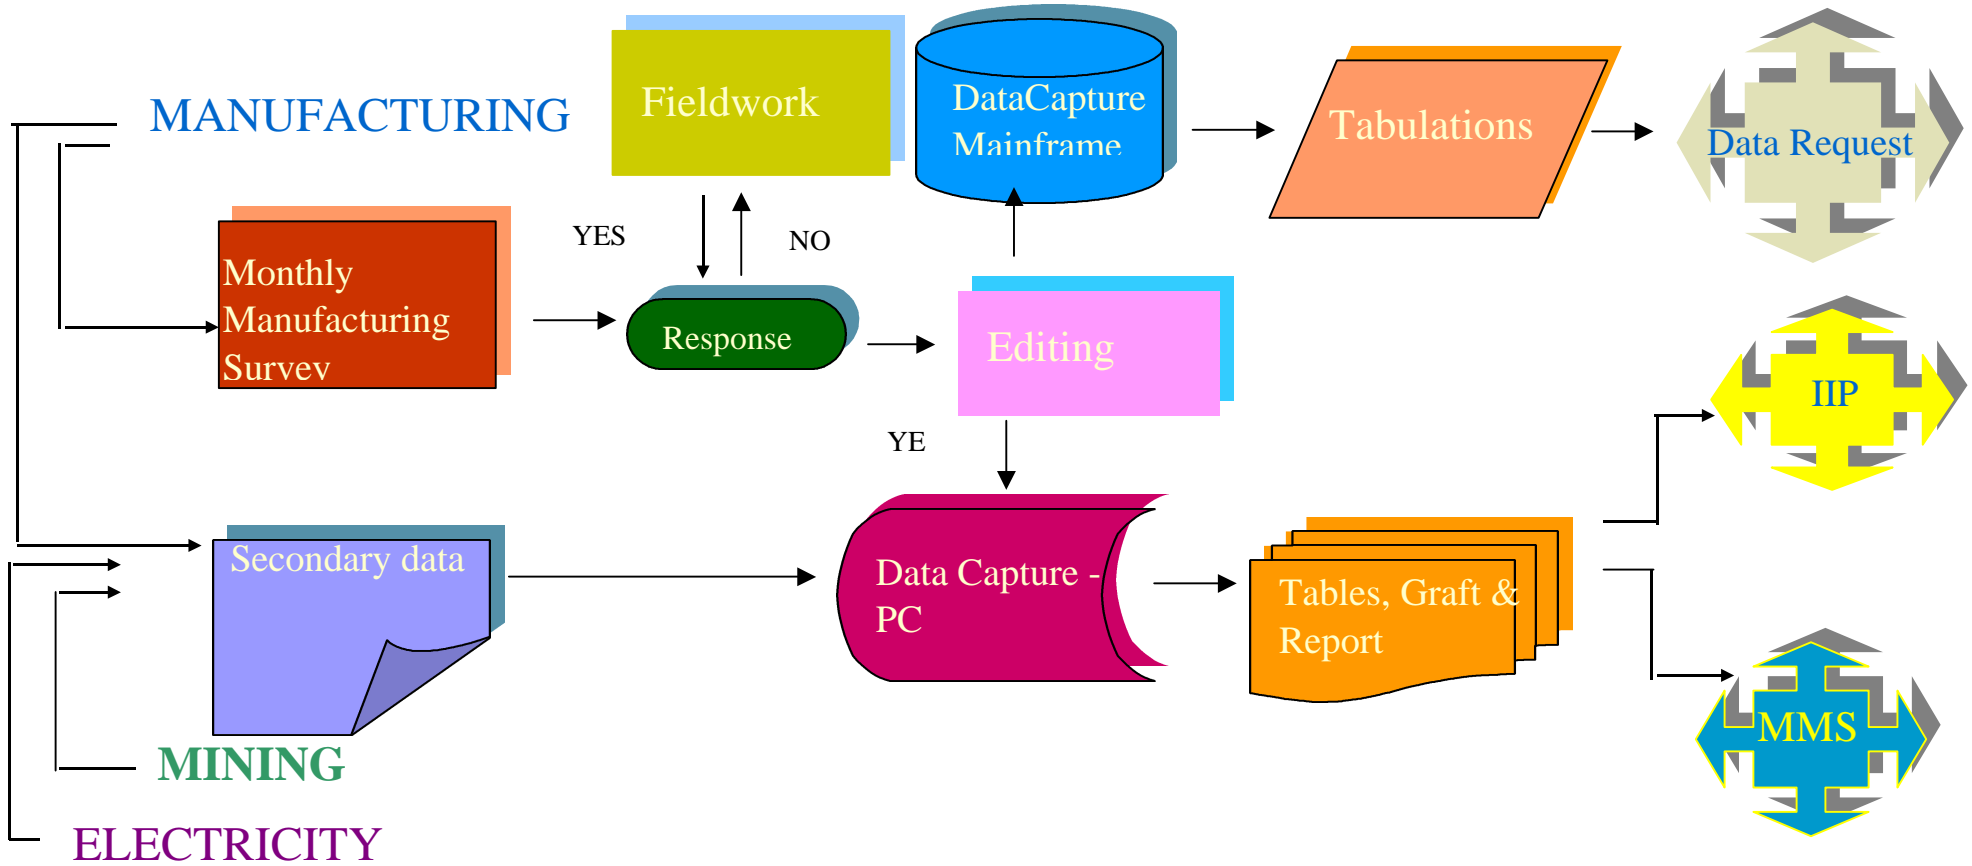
MANUFACTURING

Fieldwork

DataCapture Mainframe

Tabulations

Data Request

Monthly Manufacturing Survey

YES

NO

Response

Editing

IIP

YE

Secondary data

Data Capture - PC

Tables, Graft & Report

MMS

MINING

ELECTRICITY